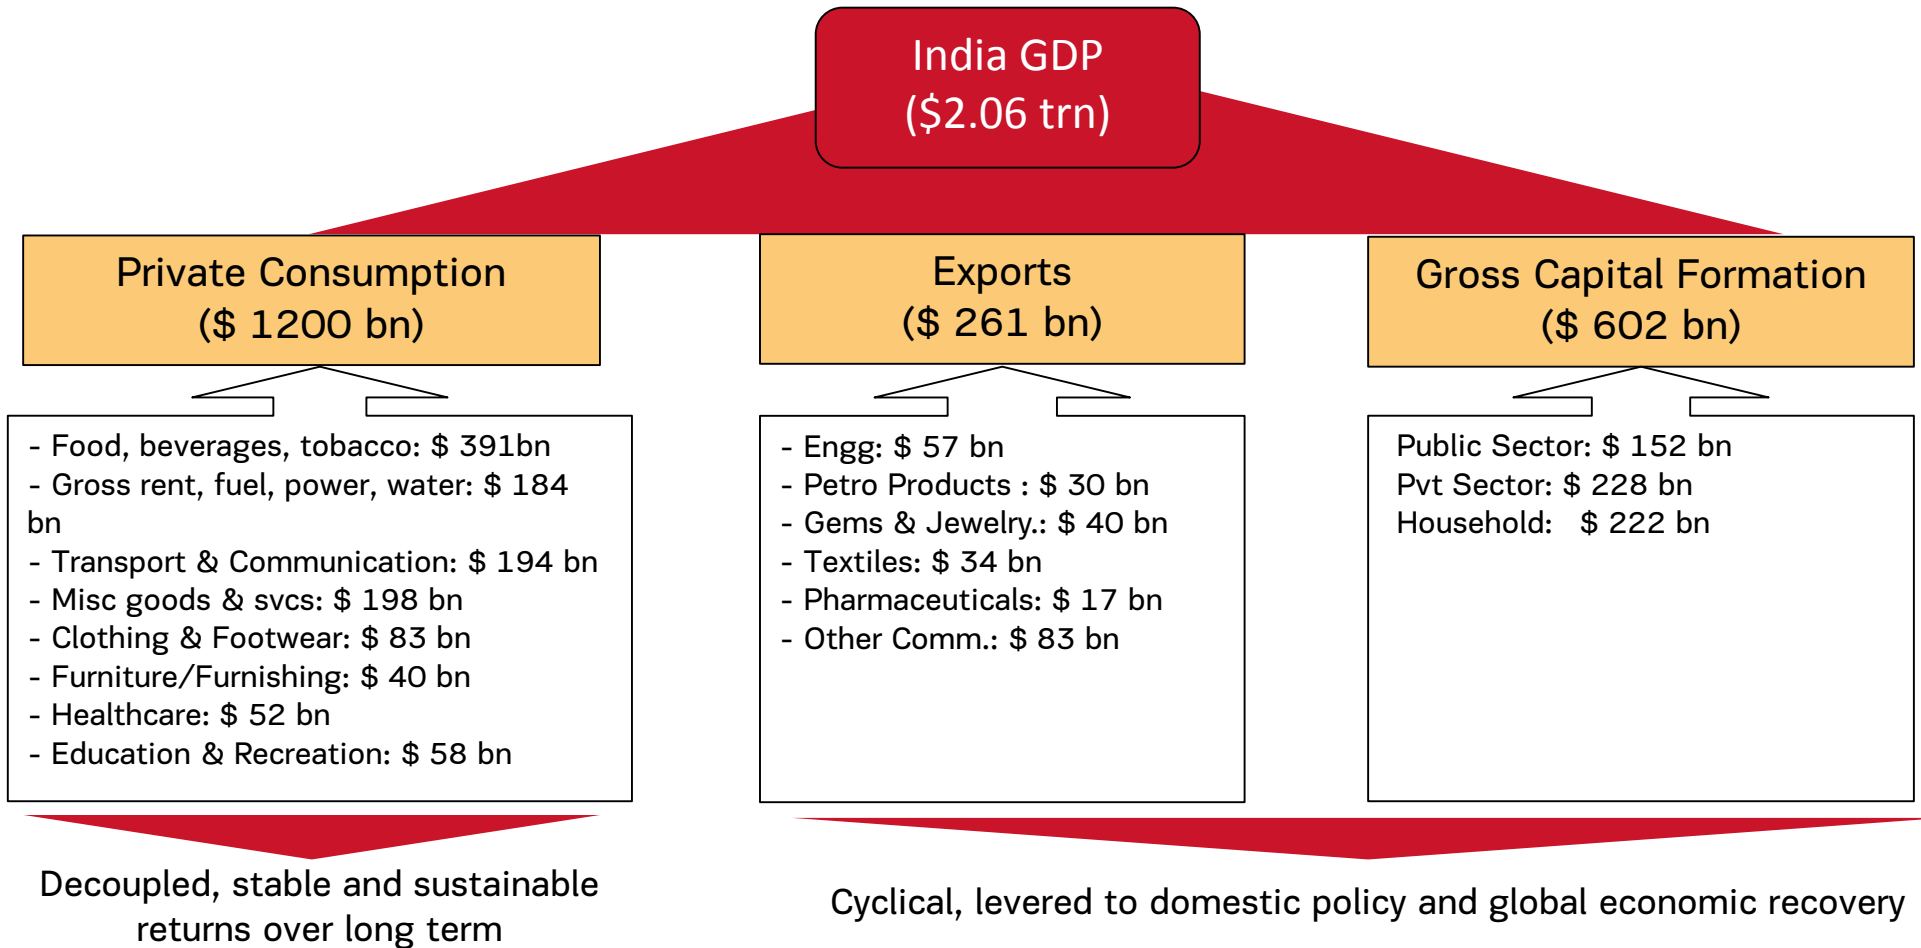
India GDP
(\$2.06 trn)

Private Consumption
(\$ 1200 bn)

Exports
(\$ 261 bn)

Gross Capital Formation
(\$ 602 bn)

- Food, beverages, tobacco: \$ 391bn
- Gross rent, fuel, power, water: \$ 184 bn
- Transport & Communication: \$ 194 bn
- Misc goods & svcs: \$ 198 bn
- Clothing & Footwear: \$ 83 bn
- Furniture/Furnishing: \$ 40 bn
- Healthcare: \$ 52 bn
- Education & Recreation: \$ 58 bn

- Engg: \$ 57 bn
- Petro Products : \$ 30 bn
- Gems & Jewelry.: \$ 40 bn
- Textiles: \$ 34 bn
- Pharmaceuticals: \$ 17 bn
- Other Comm.: \$ 83 bn

Public Sector: \$ 152 bn
Pvt Sector: \$ 228 bn
Household: \$ 222 bn

Decoupled, stable and sustainable returns over long term

Cyclical, levered to domestic policy and global economic recovery